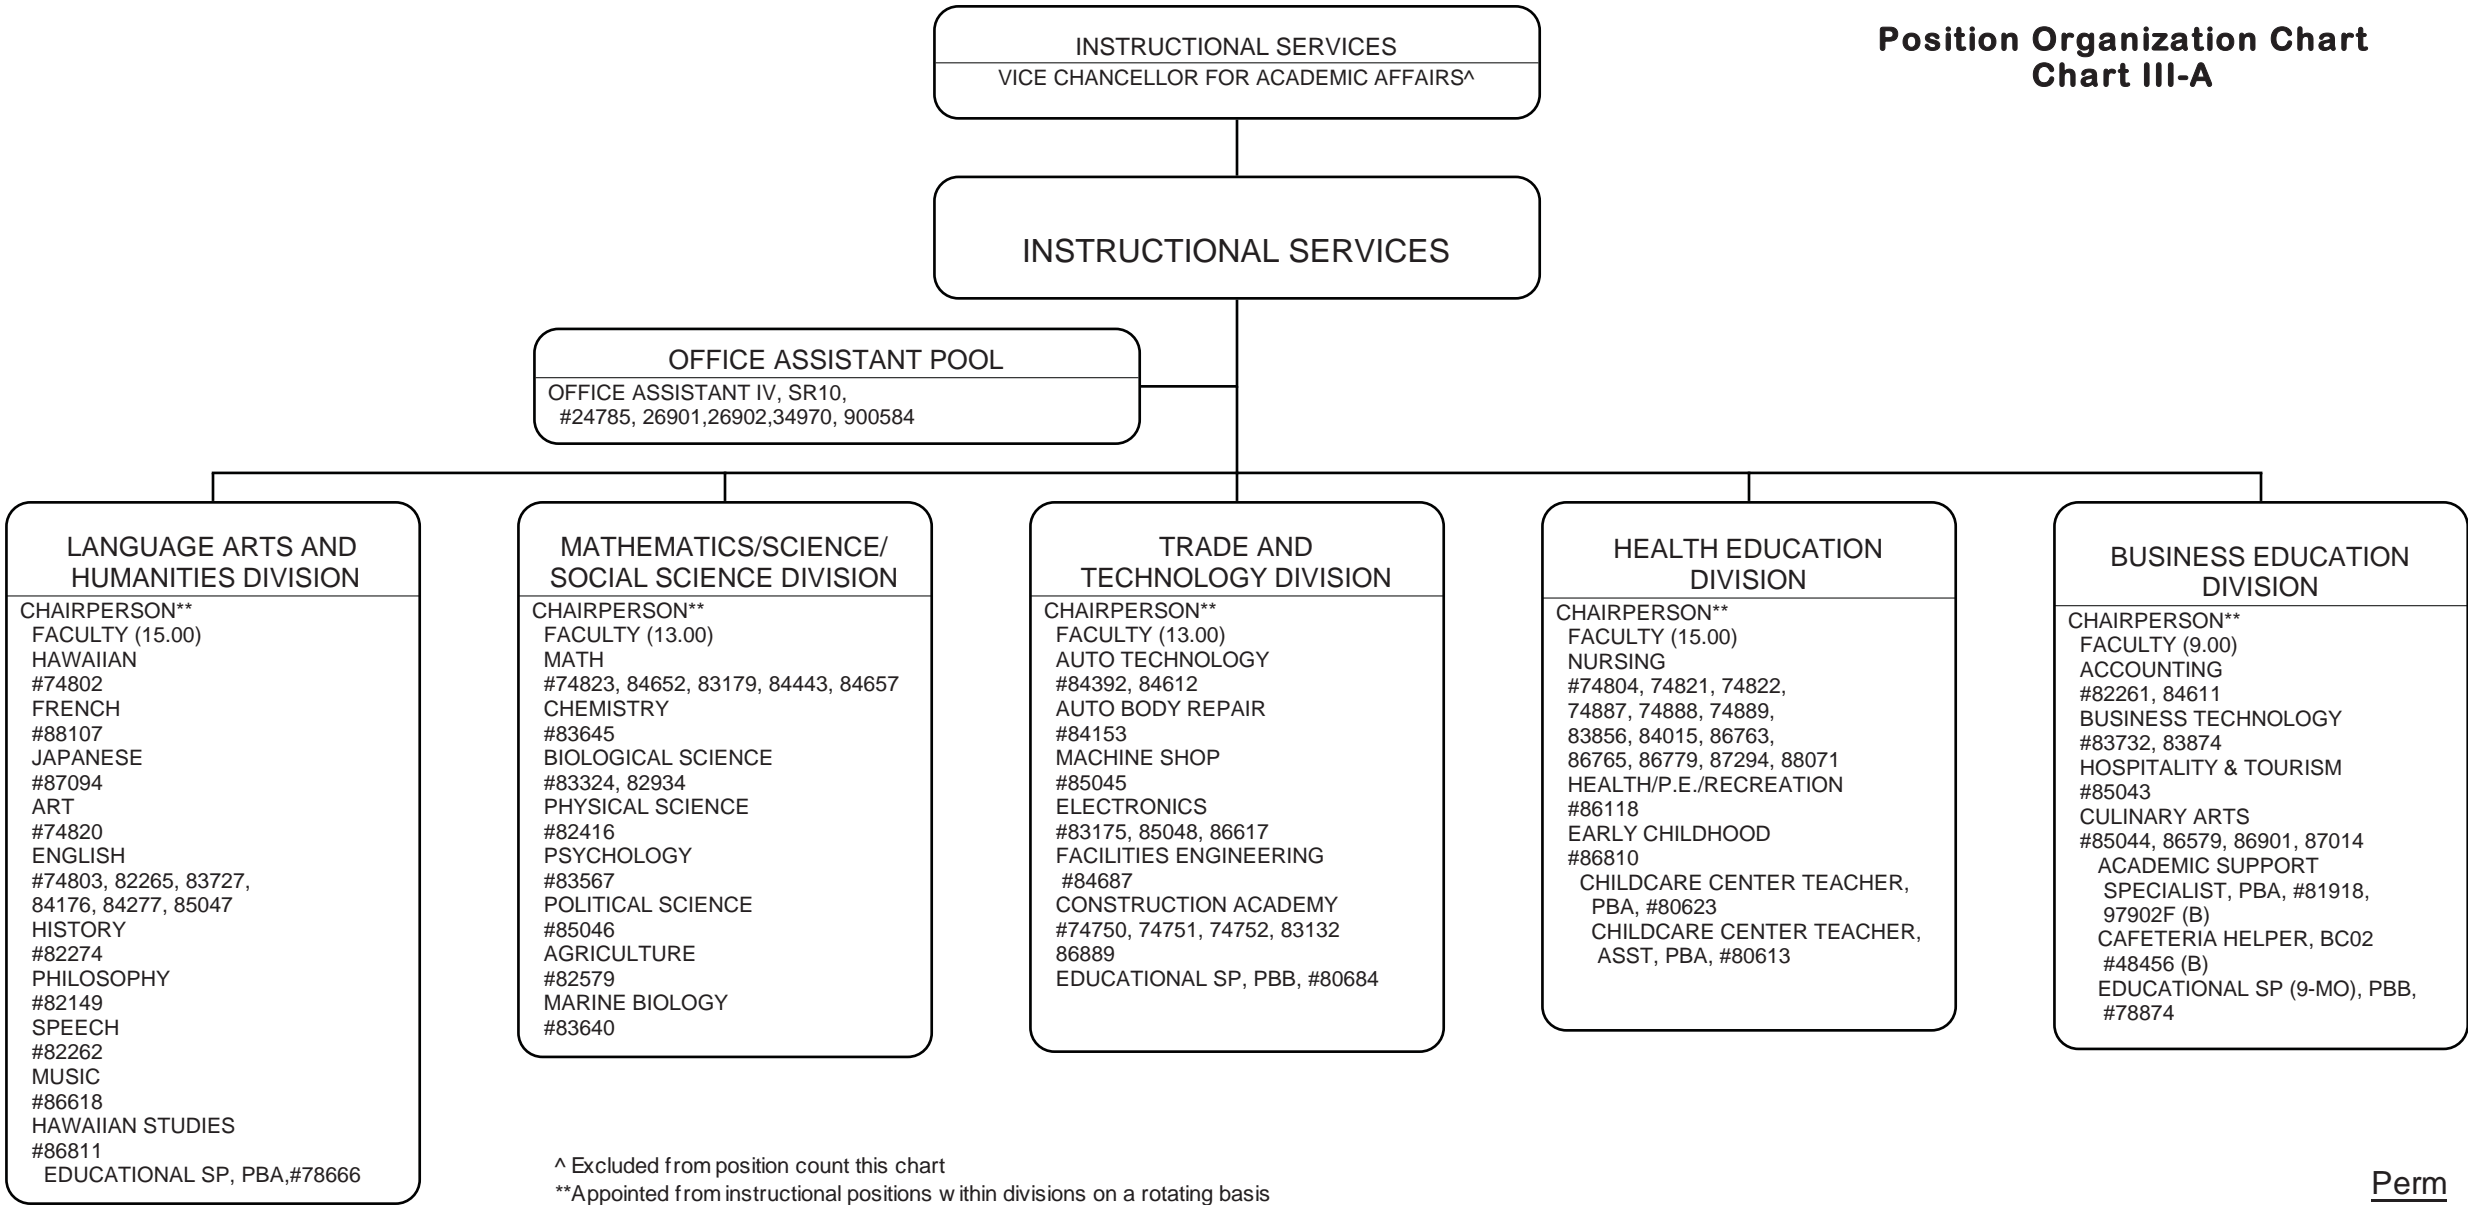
Position Organization Chart
Chart III-A

INSTRUCTIONAL SERVICES
VICE CHANCELLOR FOR ACADEMIC AFFAIRS^

INSTRUCTIONAL SERVICES

OFFICE ASSISTANT POOL
OFFICE ASSISTANT IV, SR10, #24785, 26901,26902,34970, 900584

LANGUAGE ARTS AND HUMANITIES DIVISION
CHAIRPERSON**
FACULTY (15.00)
HAWAIIAN
#74802
FRENCH
#88107
JAPANESE
#87094
ART
#74820
ENGLISH
#74803, 82265, 83727, 84176, 84277, 85047
HISTORY
#82274
PHILOSOPHY
#82149
SPEECH
#82262
MUSIC
#86618
HAWAIIAN STUDIES
#86811
EDUCATIONAL SP, PBA,#78666

MATHEMATICS/SCIENCE/ SOCIAL SCIENCE DIVISION
CHAIRPERSON**
FACULTY (13.00)
MATH
#74823, 84652, 83179, 84443, 84657
CHEMISTRY
#83645
BIOLOGICAL SCIENCE
#83324, 82934
PHYSICAL SCIENCE
#82416
PSYCHOLOGY
#83567
POLITICAL SCIENCE
#85046
AGRICULTURE
#82579
MARINE BIOLOGY
#83640

TRADE AND TECHNOLOGY DIVISION
CHAIRPERSON**
FACULTY (13.00)
AUTO TECHNOLOGY
#84392, 84612
AUTO BODY REPAIR
#84153
MACHINE SHOP
#85045
ELECTRONICS
#83175, 85048, 86617
FACILITIES ENGINEERING
#84687
CONSTRUCTION ACADEMY
#74750, 74751, 74752, 83132 86889
EDUCATIONAL SP, PBB, #80684

HEALTH EDUCATION DIVISION
CHAIRPERSON**
FACULTY (15.00)
NURSING
#74804, 74821, 74822, 74887, 74888, 74889, 83856, 84015, 86763, 86765, 86779, 87294, 88071
HEALTH/P.E./RECREATION
#86118
EARLY CHILDHOOD
#86810
CHILDCARE CENTER TEACHER, PBA, #80623
CHILDCARE CENTER TEACHER, ASST, PBA, #80613

BUSINESS EDUCATION DIVISION
CHAIRPERSON**
FACULTY (9.00)
ACCOUNTING
#82261, 84611
BUSINESS TECHNOLOGY
#83732, 83874
HOSPITALITY & TOURISM
#85043
CULINARY ARTS
#85044, 86579, 86901, 87014
ACADEMIC SUPPORT SPECIALIST, PBA, #81918, 97902F (B)
CAFETERIA HELPER, BC02 #48456 (B)
EDUCATIONAL SP (9-MO), PBB, #78874

^ Excluded from position count this chart
**Appointed from instructional positions within divisions on a rotating basis

Perm